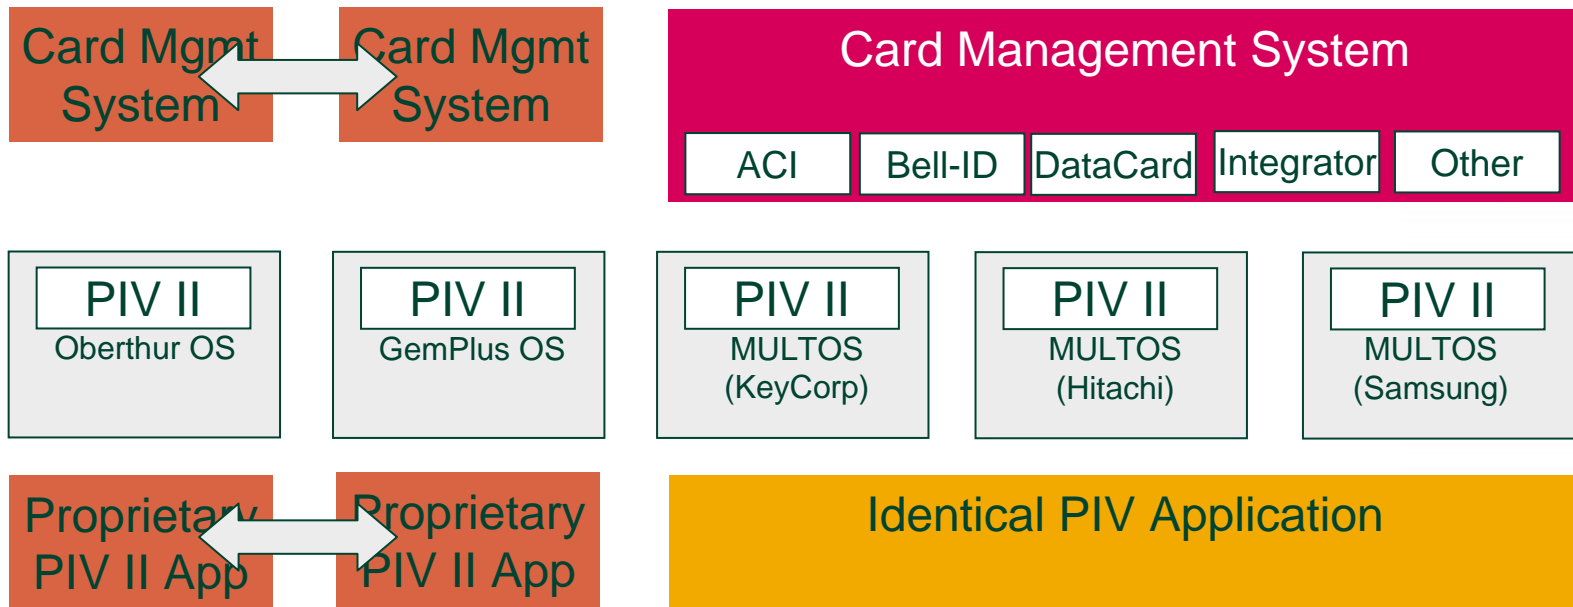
Card Mgmt System

Card Mgmt System

Card Management System

ACI

Bell-ID

DataCard

Integrator

Other

PIV II
Oberthur OS

PIV II
GemPlus OS

PIV II
MULTOS
(KeyCorp)

PIV II
MULTOS
(Hitachi)

PIV II
MULTOS
(Samsung)

Proprietary PIV II App

Proprietary PIV II App

Identical PIV Application